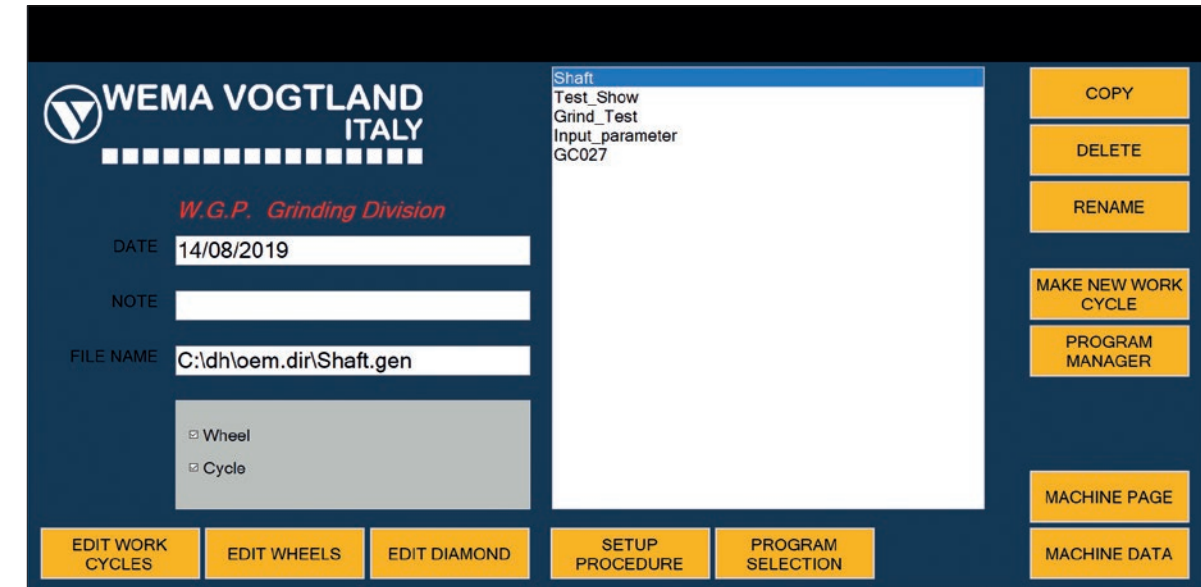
WEMA VOGTLAND
ITALY

W.G.P. Grinding Division

DATE 14/08/2019

NOTE

FILE NAME C:\dh\oem.dir\Shaft.gen

☑ Wheel
☑ Cycle

Shaft
Test_Show
Grind_Test
Input_parameter
GC027

COPY

DELETE

RENAME

MAKE NEW WORK CYCLE

PROGRAM MANAGER

MACHINE PAGE

MACHINE DATA

EDIT WORK CYCLES

EDIT WHEELS

EDIT DIAMOND

SETUP PROCEDURE

PROGRAM SELECTION